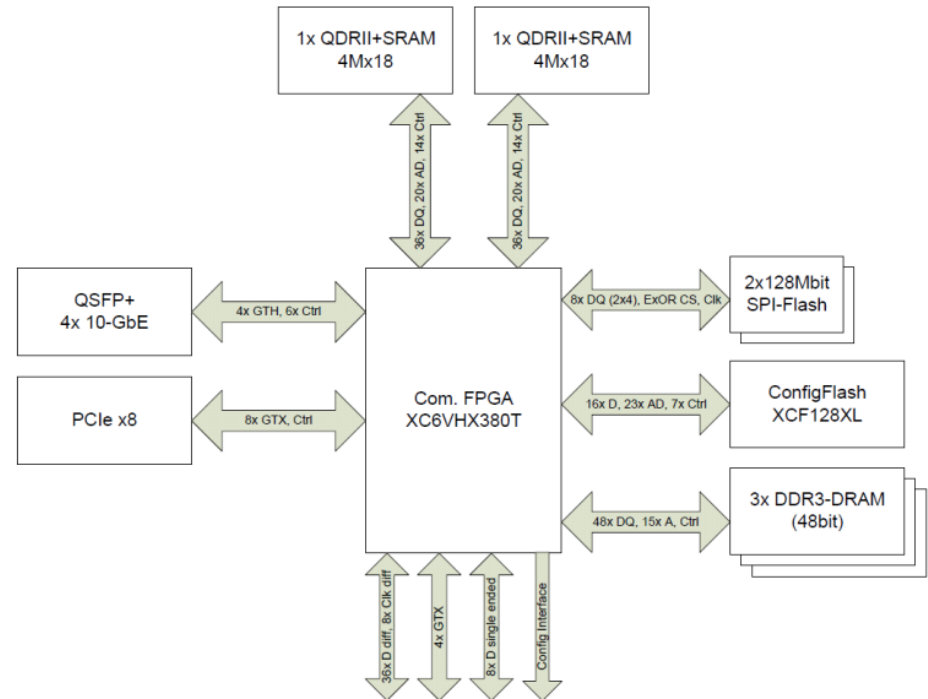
1x QDRII+SRAM
4Mx18

1x QDRII+SRAM
4Mx18

36x DQ, 20x AD, 14x Ctrl

36x DQ, 20x AD, 14x Ctrl

QSFP+
4x 10-GbE

4x GTH, 6x Ctrl

8x DQ (2x4), ExOR CS, Clk

2x128Mbit
SPI-Flash

PCIe x8

8x GTX, Ctrl

Com. FPGA
XC6VHX380T

16x D, 23x AD, 7x Ctrl

ConfigFlash
XCF128XL

48x DQ, 15x A, Ctrl

3x DDR3-DRAM
(48bit)

36x D diff, 8x Clk diff

4x GTX

8x D single ended

Config Interface